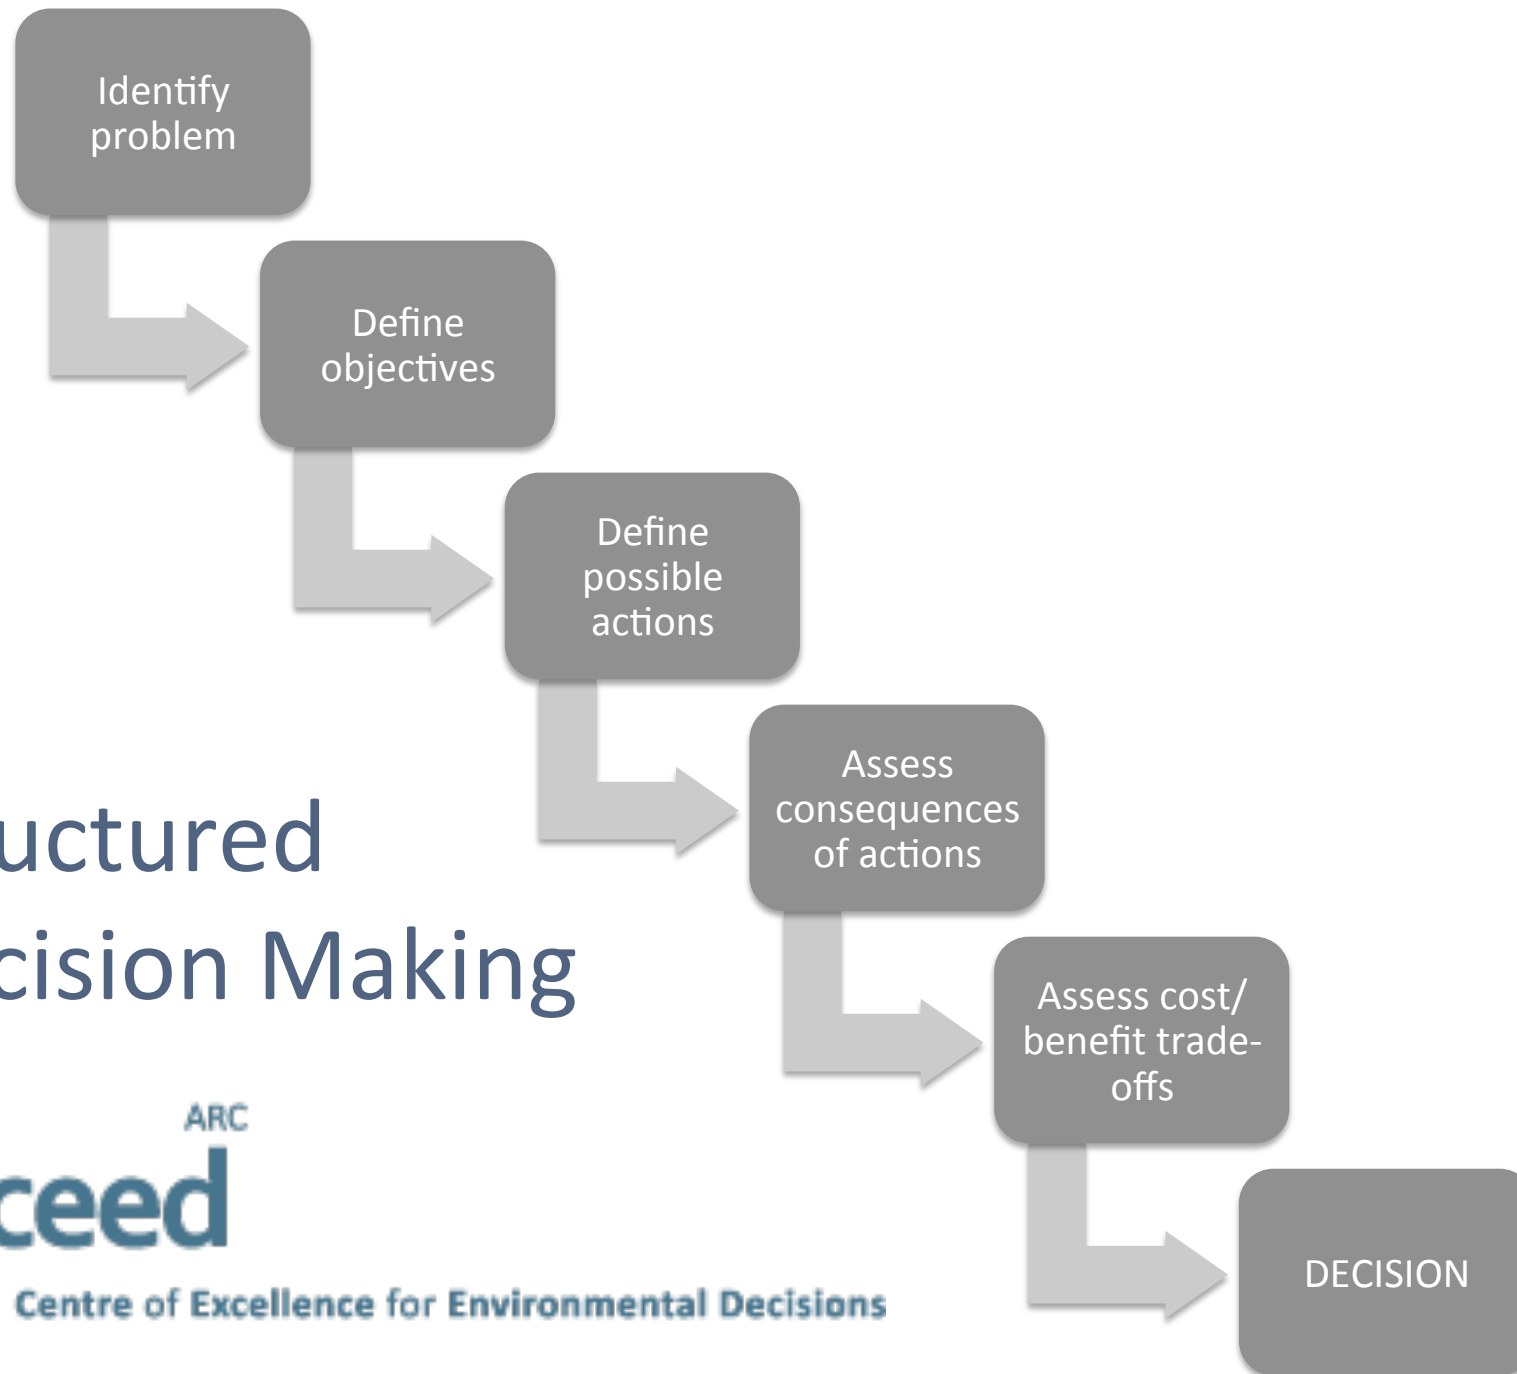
Identify problem

Define objectives

Define possible actions

Assess consequences of actions

Assess cost/ benefit trade-offs

DECISION

uctured
cision Making

ARC
ceed
Centre of Excellence for Environmental Decisions